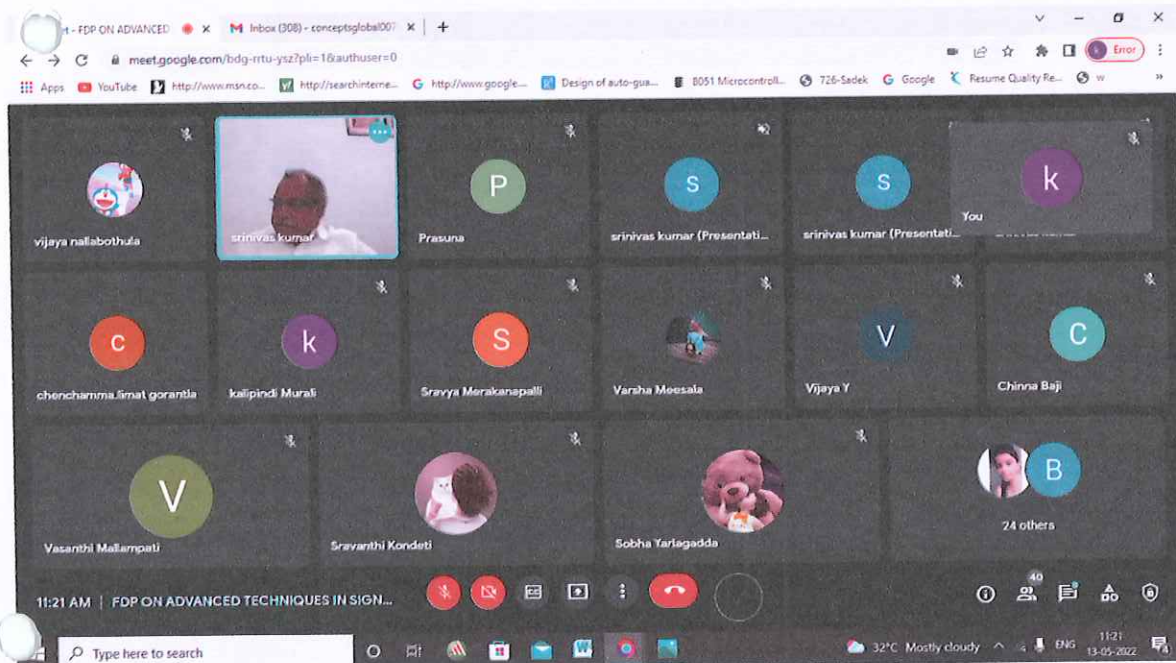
t - FDP ON ADVANCED ✕ Inbox (308) - conceptsglobal007 ✕ +

meet.google.com/bdg-rrtu-ysz?pli=1&authuser=0

Error

Apps YouTube http://www.msn.co... http://searchinterne... http://www.google... Design of auto-gua... 8051 Microcontroll... 726-Sadek Google Resume Quality Re... w »

vijaya nallabothula

srinivas kumar

P
Prasuna

s
srinivas kumar (Presentati...

s
srinivas kumar (Presentati...

k
You

c
chenchamma.limat gorantla

k
kalipindi Murali

S
Sravya Merakanapalli

Varsha Meesala

V
Vijaya Y

C
Chinna Baji

V
Vasanthi Mallampati

Sravanthi Kondeti

Sobha Yarlagadda

B
24 others

11:21 AM | FDP ON ADVANCED TECHNIQUES IN SIGN...

40

Type here to search

32°C Mostly cloudy ENG 11:21 13-05-2022